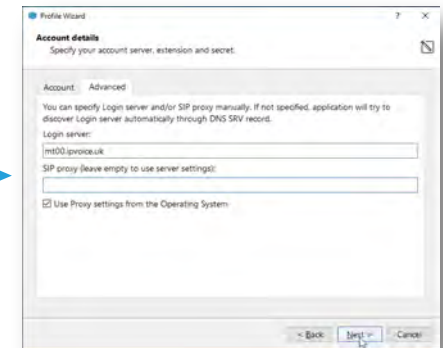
Profile Wizard

? ×

Account details
Specify your account server, extension and secret.

Account Advanced

You can specify Login server and/or SIP proxy manually. If not specified, application will try to discover Login server automatically through DNS SRV record.

Login server:

mt00.ipvoice.uk

SIP proxy (leave empty to use server settings):

Use Proxy settings from the Operating System

< Back Next > Cancel